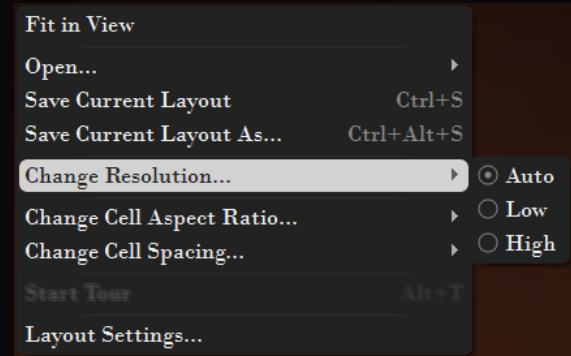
Fit in View

Open...

Save Current Layout Ctrl+S

Save Current Layout As... Ctrl+Alt+S

Change Resolution...

Auto

Low

High

Change Cell Aspect Ratio...

Change Cell Spacing...

Start Tour Alt+T

Layout Settings...